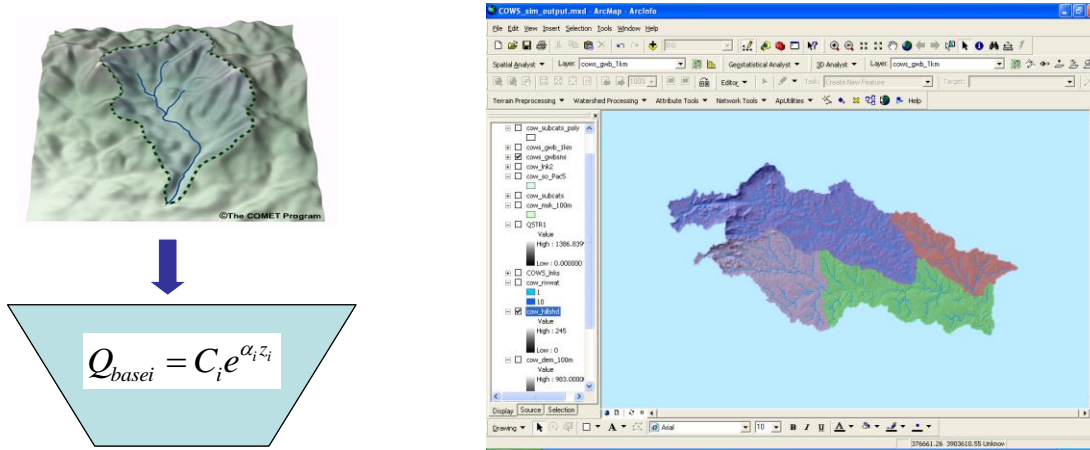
©The COMET Program

$Q_{basei} = C_i e^{\alpha_i z_i}$

COWS_sim_output.mxd - ArcMap - ArcInfo

File Edit View Insert Selection Tools Window Help

Spatial Analyst ▼ Layer: cows_gwb_1km

Geostatistical Analyst ▼ 3D Analyst ▼ Layer: cows_gwb_1km

Editor ▼ Task: Create New Feature Target:

Terrain Preprocessing ▼ Watershed Processing ▼ Attribute Tools ▼ Network Tools ▼ ApUtilities ▼ Help

cow_subcats_poly
cows_gwb_1km
cows_gwbsns
cow_lnk2
cow_so_Pac5
cow_subcats
cow_mdi_100m
QSTR1
Value
High : 1386.839
Low : 0.000880
COWS_lnks
cow_riwat
1
10
cow_hillshd
Value
High : 245
Low : 0
cow_dem_100m
Value
High : 983.0000

Display Source Selection

Drawing ▼ A Arial 10 B I U A

376661.26 3903618.55 Unknow